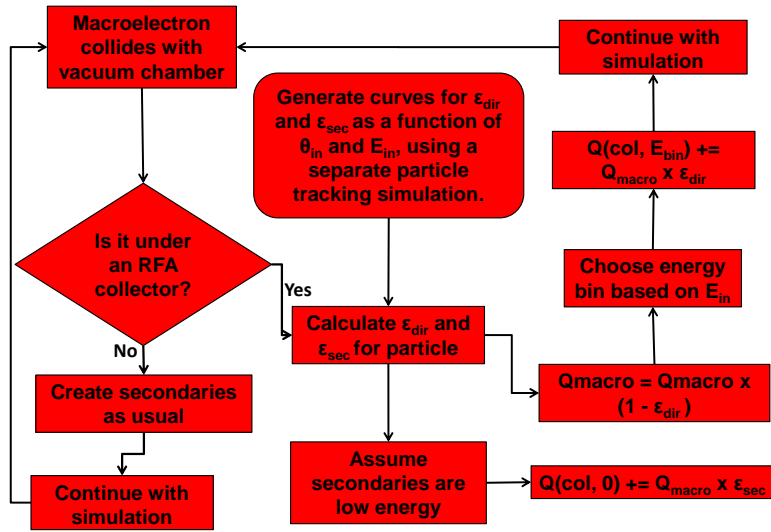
Macroelectron collides with vacuum chamber

Is it under an RFA collector?

Yes

No

Create secondaries as usual

Continue with simulation

Generate curves for $\varepsilon_{dir}$ and $\varepsilon_{sec}$ as a function of $\theta_{in}$ and $E_{in}$, using a separate particle tracking simulation.

Calculate $\varepsilon_{dir}$ and $\varepsilon_{sec}$ for particle

Assume secondaries are low energy

Q(col, 0) += $Q_{macro}$ x $\varepsilon_{sec}$

Qmacro = Qmacro x (1 - $\varepsilon_{dir}$ )

Choose energy bin based on $E_{in}$

Q(col, $E_{bin}$) += $Q_{macro}$ x $\varepsilon_{dir}$

Continue with simulation